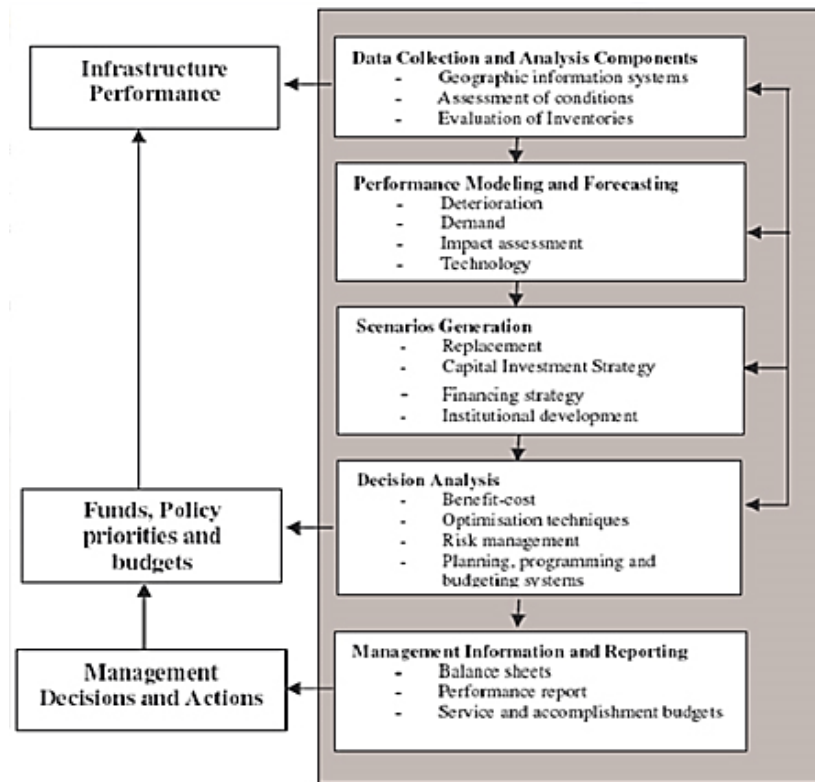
Infrastructure Performance

Data Collection and Analysis Components
- Geographic information systems
- Assessment of conditions
- Evaluation of Inventories

Performance Modeling and Forecasting
- Deterioration
- Demand
- Impact assessment
- Technology

Scenarios Generation
- Replacement
- Capital Investment Strategy
- Financing strategy
- Institutional development

Funds, Policy priorities and budgets

Decision Analysis
- Benefit-cost
- Optimisation techniques
- Risk management
- Planning, programming and budgeting systems

Management Decisions and Actions

Management Information and Reporting
- Balance sheets
- Performance report
- Service and accomplishment budgets